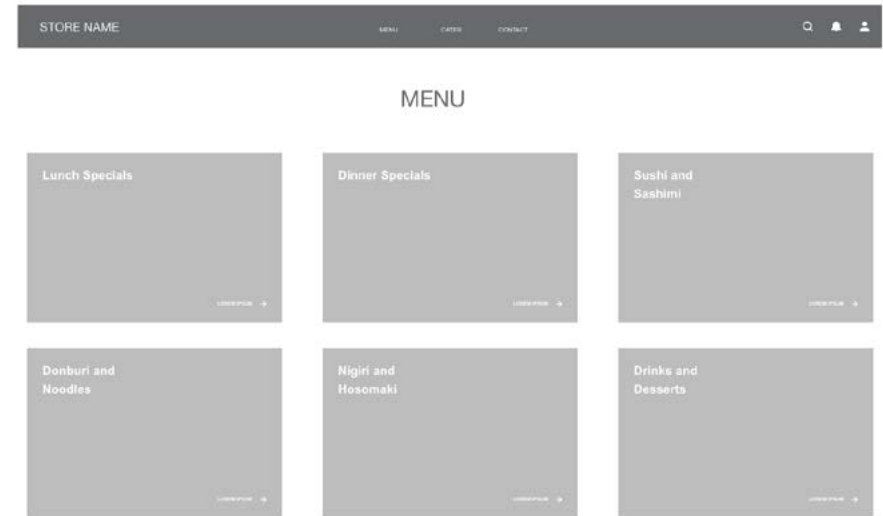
STORE NAME

MENU CATER CONTACT

MENU

Lunch Specials

LOREM IPSUM →

Dinner Specials

LOREM IPSUM →

Sushi and Sashimi

LOREM IPSUM →

Donburi and Noodles

LOREM IPSUM →

Nigiri and Hosomaki

LOREM IPSUM →

Drinks and Desserts

LOREM IPSUM →